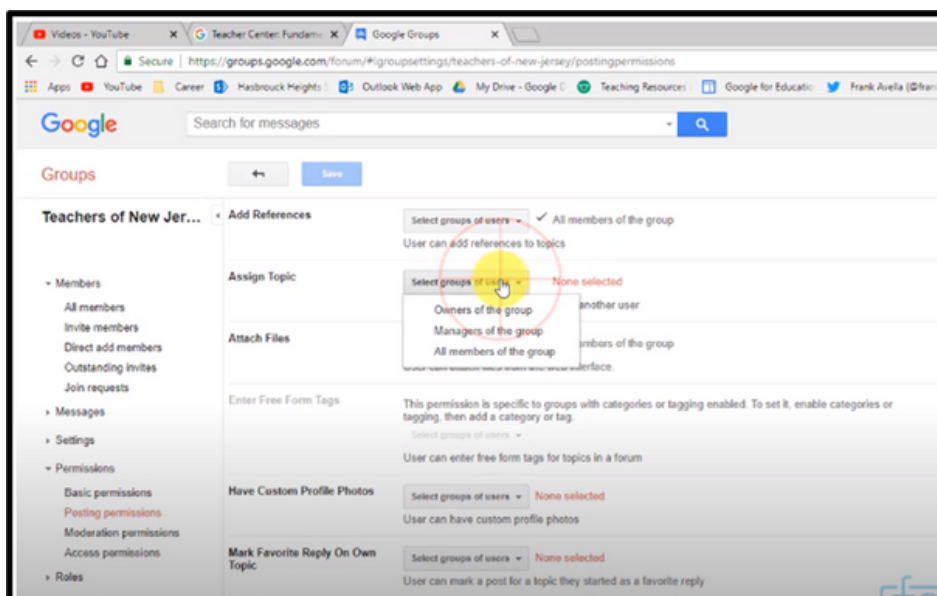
Videos - YouTube ×
Teacher Center: Fundam ×
Google Groups ×

Secure | https://groups.google.com/forum/#!groupsettings/teachers-of-new-jersey/postingpermissions

Apps YouTube Career Hasbrouck Heights Outlook Web App My Drive - Google D Teaching Resources Google for Educatio Frank Avella (@fran

Google
Search for messages

Groups
Save

Teachers of New Jer...

Members
All members
Invite members
Direct add members
Outstanding invites
Join requests
Messages
Settings
Permissions
Basic permissions
Posting permissions
Moderation permissions
Access permissions
Roles

Add References
Select groups of users ✓ All members of the group
User can add references to topics

Assign Topic
Select groups of users None selected
another user
Owners of the group
Managers of the group
All members of the group

Attach Files
mbers of the group
terface.

Enter Free Form Tags
This permission is specific to groups with categories or tagging enabled. To set it, enable categories or tagging, then add a category or tag.
Select groups of users
User can enter free form tags for topics in a forum

Have Custom Profile Photos
Select groups of users None selected
User can have custom profile photos

Mark Favorite Reply On Own Topic
Select groups of users None selected
User can mark a post for a topic they started as a favorite reply